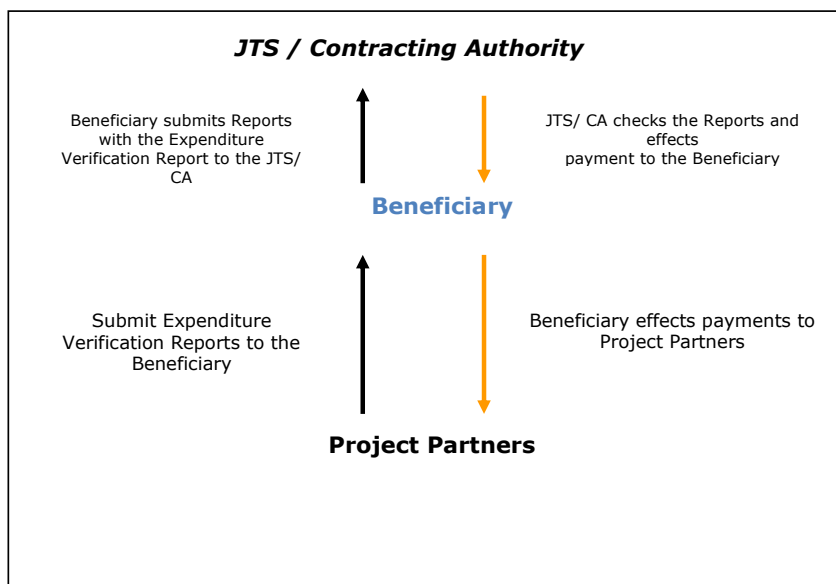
JTS / Contracting Authority

Beneficiary submits Reports with the Expenditure Verification Report to the JTS/ CA

JTS/ CA checks the Reports and effects payment to the Beneficiary

Beneficiary

Submit Expenditure Verification Reports to the Beneficiary

Beneficiary effects payments to Project Partners

Project Partners